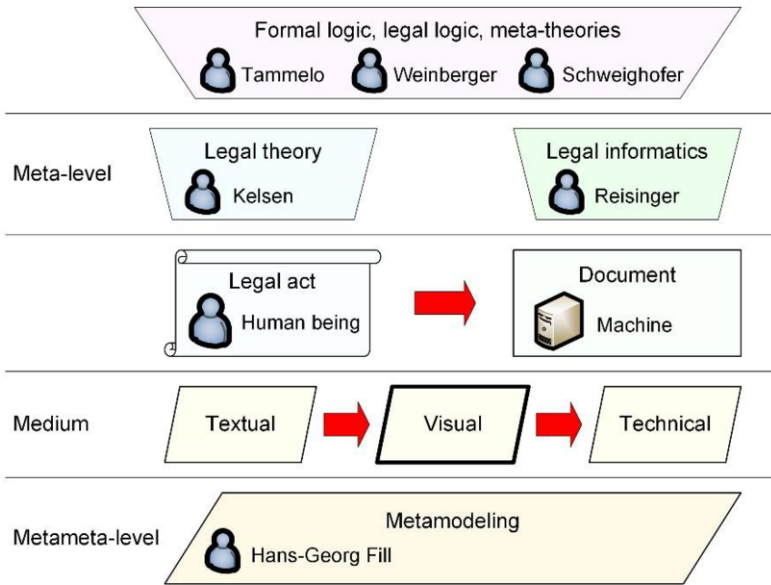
Formal logic, legal logic, meta-theories

Tammelo Weinberger Schweighofer

Meta-level

Legal theory

Kelsen

Legal informatics

Reisinger

Legal act

Human being

Document

Machine

Medium

Textual

Visual

Technical

Metameta-level

Metamodeling

Hans-Georg Fill